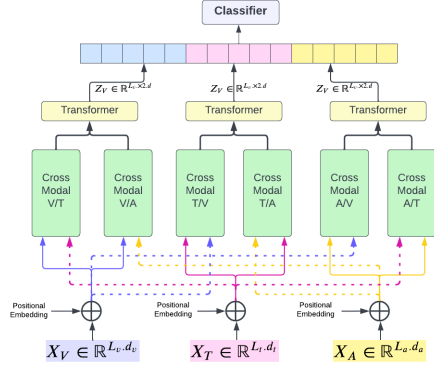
Classifier

$Z_V \in \mathbb{R}^{L_v \times 2.d}$

$Z_V \in \mathbb{R}^{L_v \times 2.d}$

$Z_V \in \mathbb{R}^{L_v \times 2.d}$

Transformer

Transformer

Transformer

Cross Modal V/T

Cross Modal V/A

Cross Modal T/V

Cross Modal T/A

Cross Modal A/V

Cross Modal A/T

Positional Embedding

Positional Embedding

Positional Embedding

$X_V \in \mathbb{R}^{L_v.d_v}$

$X_T \in \mathbb{R}^{L_t.d_t}$

$X_A \in \mathbb{R}^{L_a.d_a}$